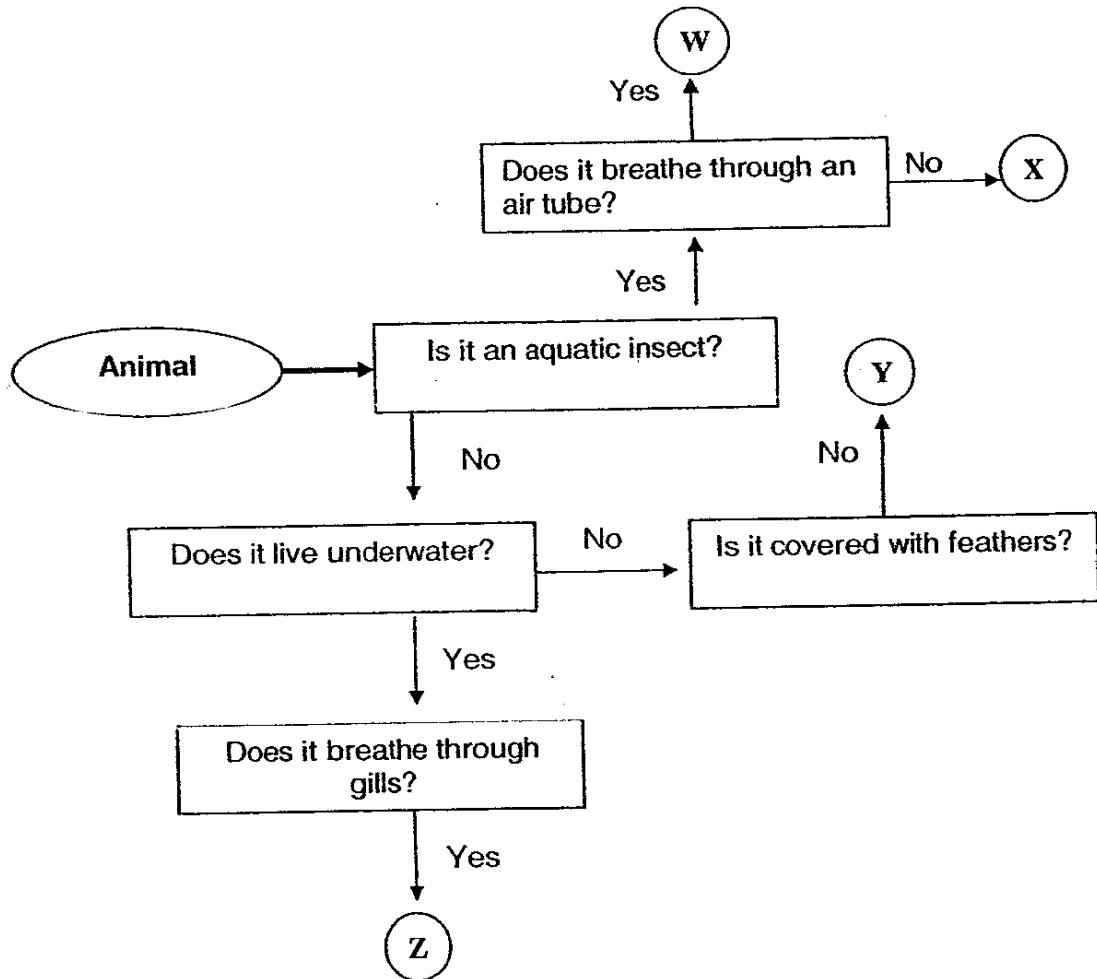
W

Yes

Does it breathe through an air tube?

No

X

Yes

Animal

Is it an aquatic insect?

Y

No

No

Does it live underwater?

No

Is it covered with feathers?

Yes

Does it breathe through gills?

Yes

Z